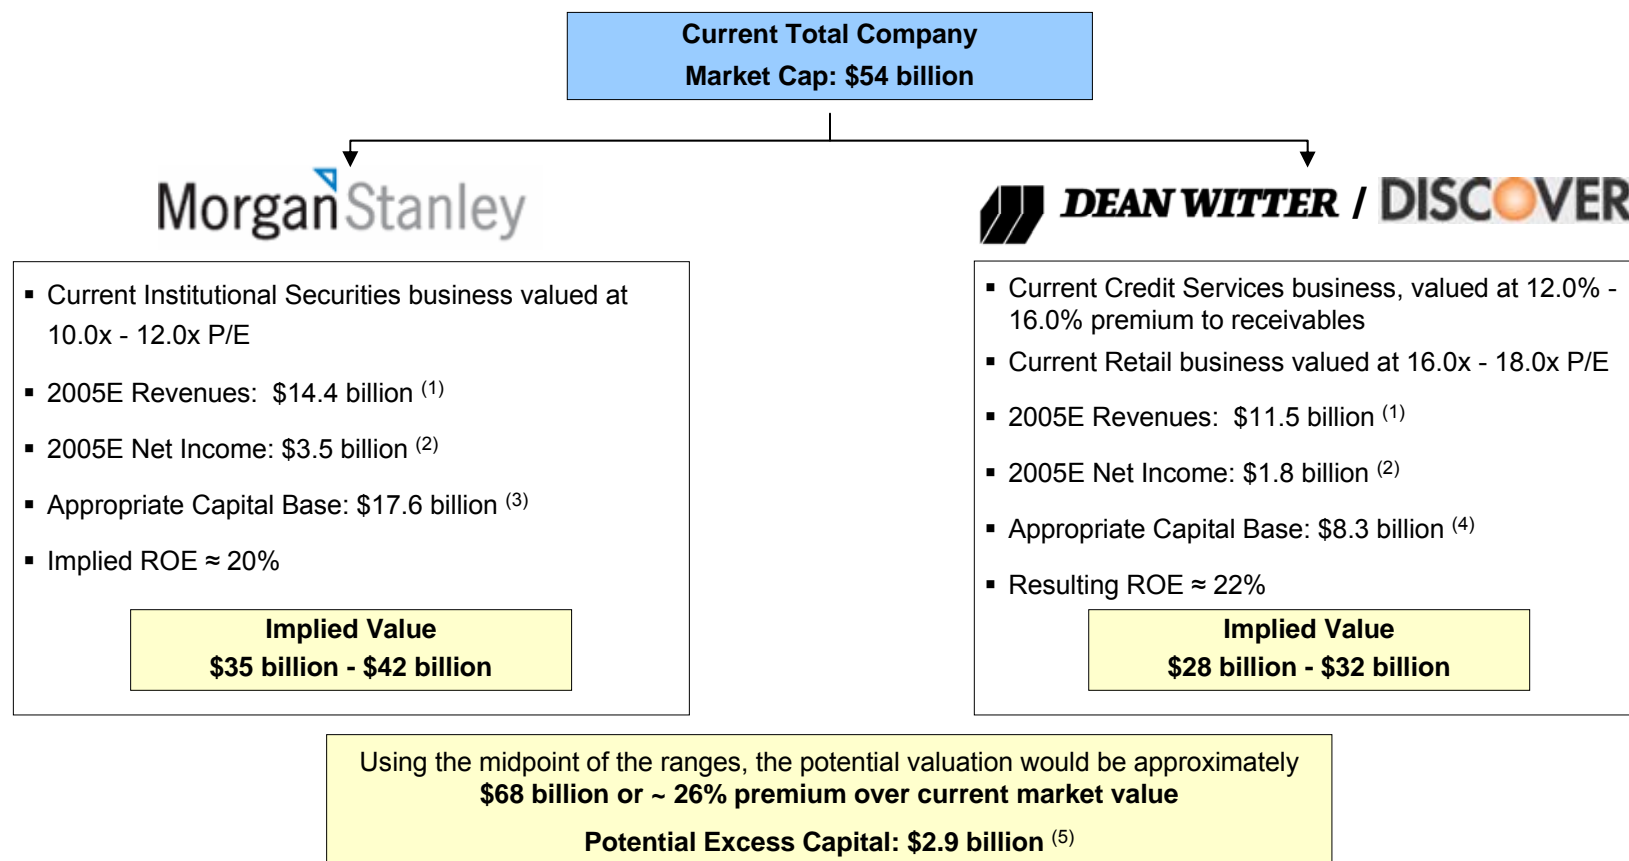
Current Total Company
Market Cap: $54 billion

MorganStanley

DEAN WITTER / DISCOVER

▪ Current Institutional Securities business valued at 10.0x - 12.0x P/E
▪ 2005E Revenues: $14.4 billion $^{(1)}$
▪ 2005E Net Income: $3.5 billion $^{(2)}$
▪ Appropriate Capital Base: $17.6 billion $^{(3)}$
▪ Implied ROE ≈ 20%

Implied Value
$35 billion - $42 billion

▪ Current Credit Services business, valued at 12.0% - 16.0% premium to receivables
▪ Current Retail business valued at 16.0x - 18.0x P/E
▪ 2005E Revenues: $11.5 billion $^{(1)}$
▪ 2005E Net Income: $1.8 billion $^{(2)}$
▪ Appropriate Capital Base: $8.3 billion $^{(4)}$
▪ Resulting ROE ≈ 22%

Implied Value
$28 billion - $32 billion

Using the midpoint of the ranges, the potential valuation would be approximately
$68 billion or ~ 26% premium over current market value

Potential Excess Capital: $2.9 billion $^{(5)}$